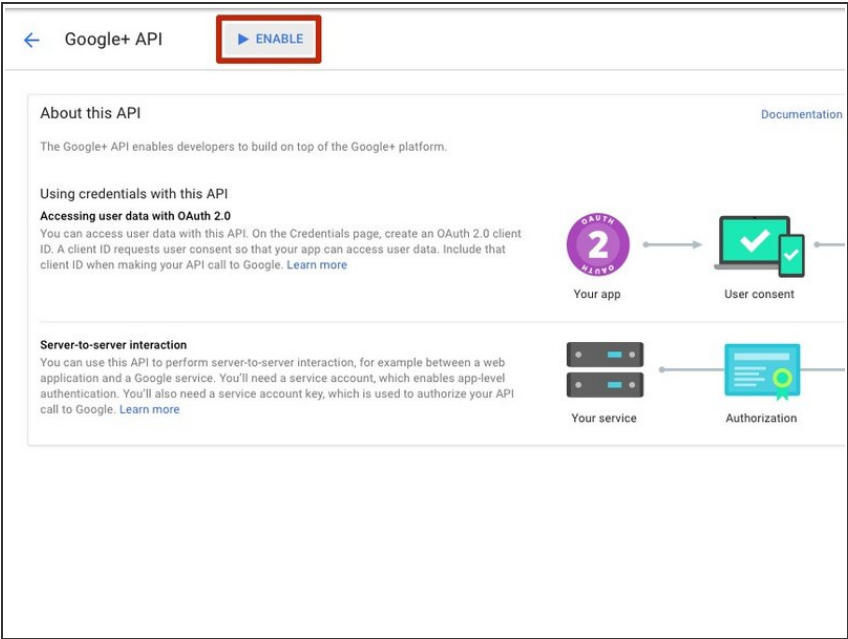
Google+ API

ENABLE

About this API

Documentation

The Google+ API enables developers to build on top of the Google+ platform.

Using credentials with this API

Accessing user data with OAuth 2.0

You can access user data with this API. On the Credentials page, create an OAuth 2.0 client ID. A client ID requests user consent so that your app can access user data. Include that client ID when making your API call to Google. Learn more

OAUTH 2 OAUTH

Your app

User consent

Server-to-server interaction

You can use this API to perform server-to-server interaction, for example between a web application and a Google service. You'll need a service account, which enables app-level authentication. You'll also need a service account key, which is used to authorize your API call to Google. Learn more

Your service

Authorization